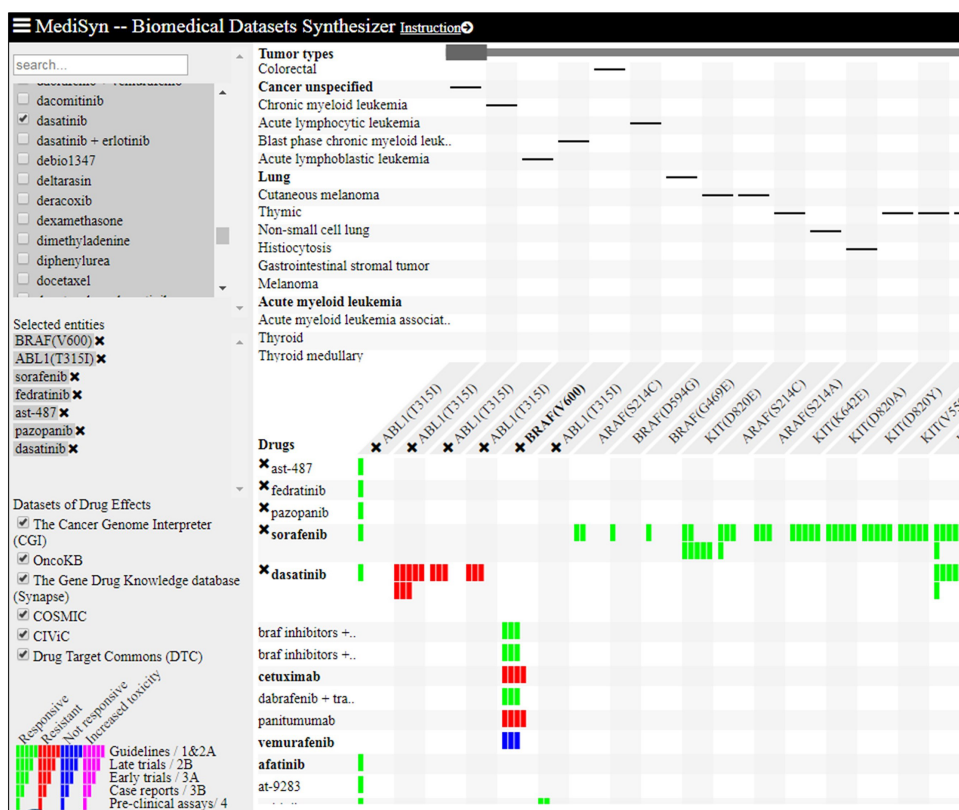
☰ MediSyn -- Biomedical Datasets Synthesizer Instruction

search...

dacomitinib
dasatinib
dasatinib + erlotinib
debio1347
deltarasin
deracoxib
dexamethasone
dimethyladenine
diphenylurea
docetaxel

Selected entities
BRAF(V600) ✖
ABL1(T315I) ✖
sorafenib ✖
fedratinib ✖
ast-487 ✖
pazopanib ✖
dasatinib ✖

Datasets of Drug Effects
The Cancer Genome Interpreter (CGI)
OncoKB
The Gene Drug Knowledge database (Synapse)
COSMIC
CIViC
Drug Target Commons (DTC)

Responsive
Resistant
Not responsive
Increased toxicity

Guidelines / 1&2A
Late trials / 2B
Early trials / 3A
Case reports / 3B
Pre-clinical assays/ 4

Tumor types
Colorectal
Cancer unspecified
Chronic myeloid leukemia
Acute lymphocytic leukemia
Blast phase chronic myeloid leuk..
Acute lymphoblastic leukemia
Lung
Cutaneous melanoma
Thymic
Non-small cell lung
Histiocytosis
Gastrointestinal stromal tumor
Melanoma
Acute myeloid leukemia
Acute myeloid leukemia associat..
Thyroid
Thyroid medullary

ABL1(T315I) ABL1(T315I) ABL1(T315I) ABL1(T315I) BRAF(V600) ABL1(T315I) ARAF(S214C) BRAF(D594G) BRAF(G469E) KIT(D820E) ARAF(S214C) ARAF(S214A) KIT(K642E) KIT(D820A) KIT(D820Y) KIT(V55

Drugs
ast-487
fedratinib
pazopanib
sorafenib
dasatinib
braf inhibitors +..
braf inhibitors +..
cetuximab
dabrafenib + tra..
panitumumab
vemurafenib
afatinib
at-9283